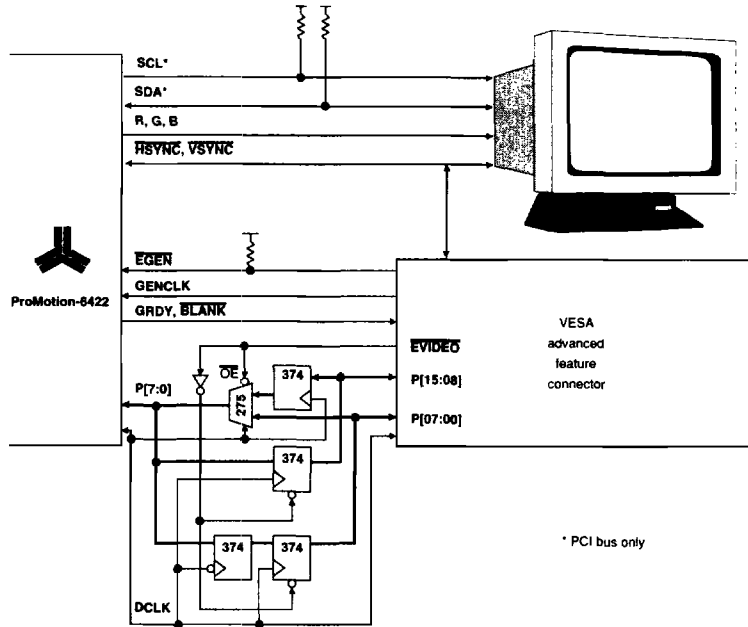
SCL*

SDA*

R, G, B

$\overline{HSYNC}$, $\overline{VSYNC}$

$\overline{EGEN}$

GENCLK

GRDY, $\overline{BLANK}$

ProMotion-6422

VESA advanced feature connector

$\overline{EVIDEO}$

$\overline{OE}$

374

P[15:08]

P[7:0]

275

P[07:00]

374

374

374

* PCI bus only

DCLK